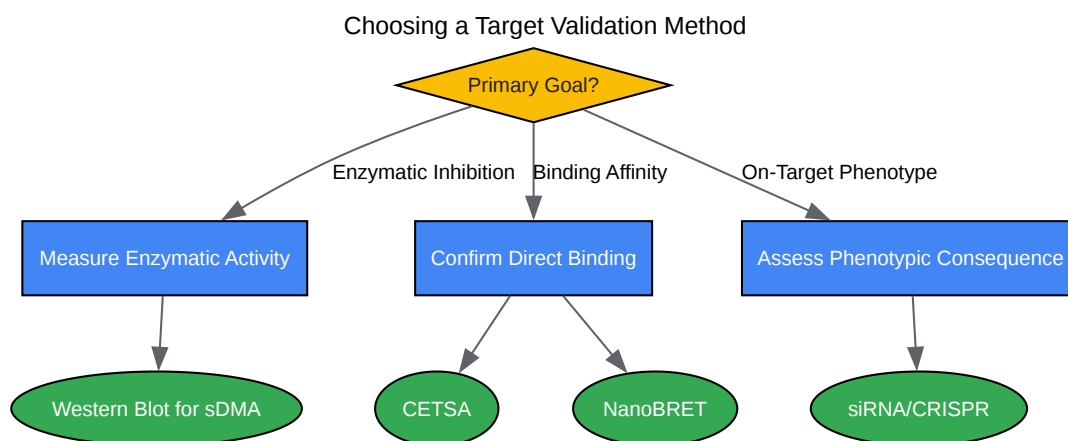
Choosing a Target Validation Method

Primary Goal?

Enzymatic Inhibition

Binding Affinity

On-Target Phenotype

Measure Enzymatic Activity

Confirm Direct Binding

Assess Phenotypic Consequence

Western Blot for sDMA

CETSA

NanoBRET

siRNA/CRISPR